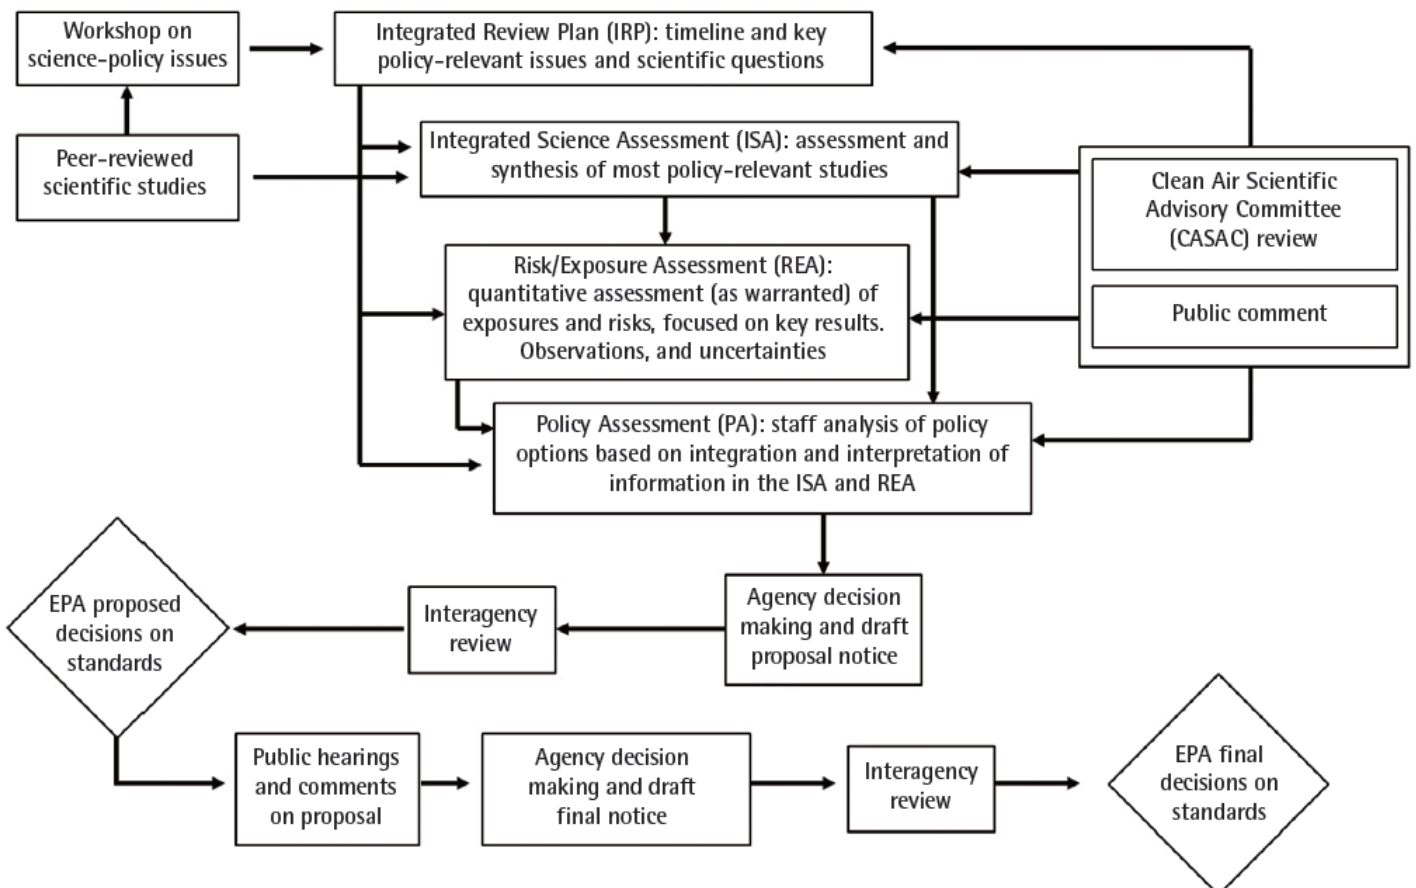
Workshop on science-policy issues

Integrated Review Plan (IRP): timeline and key policy-relevant issues and scientific questions

Peer-reviewed scientific studies

Integrated Science Assessment (ISA): assessment and synthesis of most policy-relevant studies

Clean Air Scientific Advisory Committee (CASAC) review

Public comment

Risk/Exposure Assessment (REA): quantitative assessment (as warranted) of exposures and risks, focused on key results. Observations, and uncertainties

Policy Assessment (PA): staff analysis of policy options based on integration and interpretation of information in the ISA and REA

Agency decision making and draft proposal notice

Interagency review

EPA proposed decisions on standards

Public hearings and comments on proposal

Agency decision making and draft final notice

Interagency review

EPA final decisions on standards